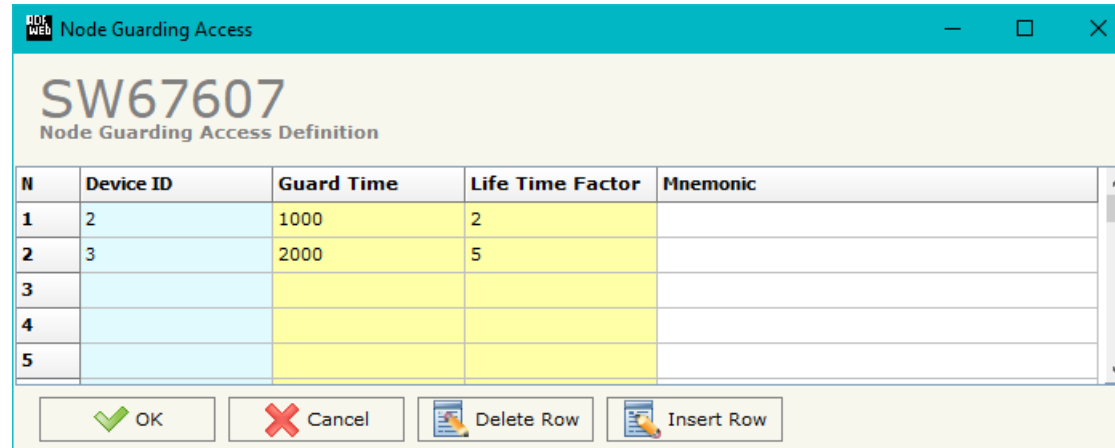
Node Guarding Access

SW67607
Node Guarding Access Definition

| N | Device ID | Guard Time | Life Time Factor | Mnemonic |
|---|---|---|---|---|
| 1 | 2 | 1000 | 2 | |
| 2 | 3 | 2000 | 5 | |
| 3 | | | | |
| 4 | | | | |
| 5 | | | | |

OK
Cancel
Delete Row
Insert Row